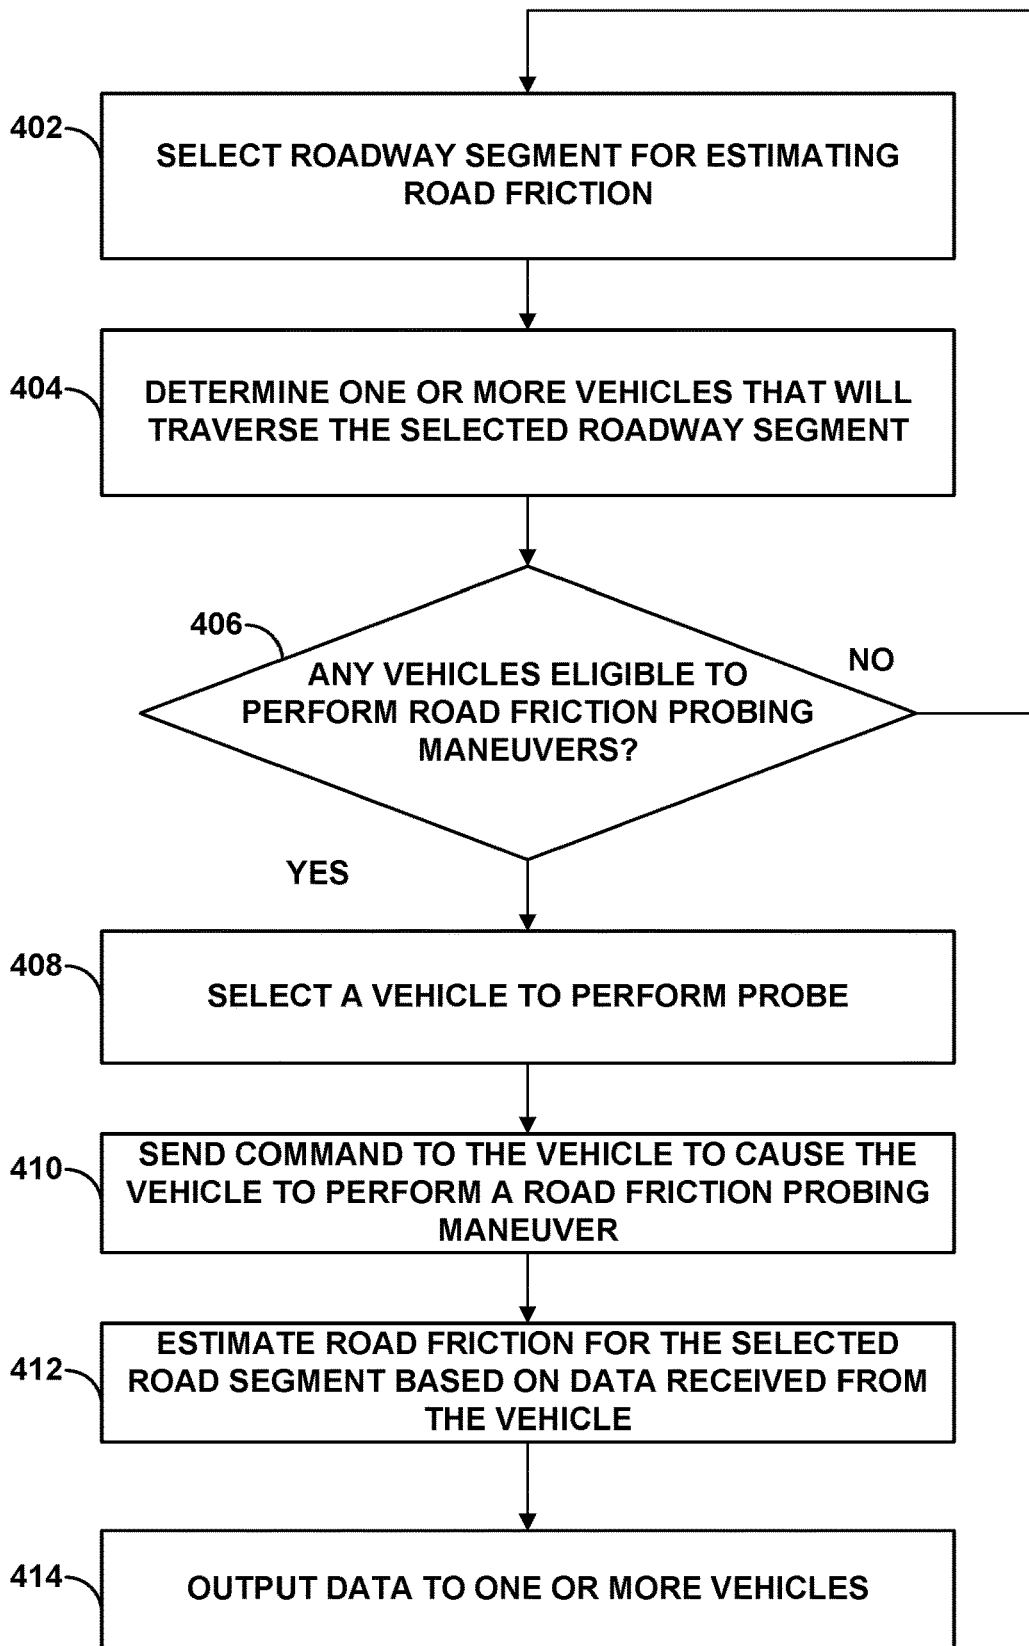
402
SELECT ROADWAY SEGMENT FOR ESTIMATING ROAD FRICTION

404
DETERMINE ONE OR MORE VEHICLES THAT WILL TRAVERSE THE SELECTED ROADWAY SEGMENT

406
ANY VEHICLES ELIGIBLE TO PERFORM ROAD FRICTION PROBING MANEUVERS?

NO

YES

408
SELECT A VEHICLE TO PERFORM PROBE

410
SEND COMMAND TO THE VEHICLE TO CAUSE THE VEHICLE TO PERFORM A ROAD FRICTION PROBING MANEUVER

412
ESTIMATE ROAD FRICTION FOR THE SELECTED ROAD SEGMENT BASED ON DATA RECEIVED FROM THE VEHICLE

414
OUTPUT DATA TO ONE OR MORE VEHICLES